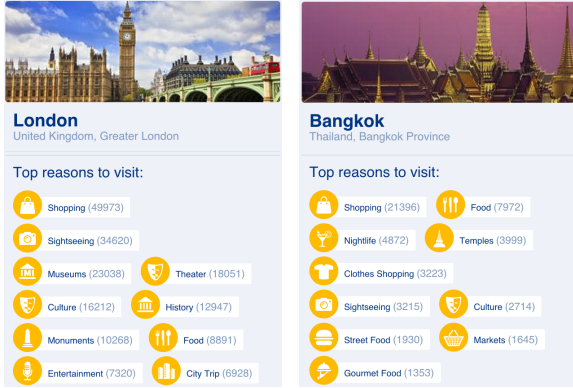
London
United Kingdom, Greater London

Top reasons to visit:

Shopping (49973)
Sightseeing (34620)
Museums (23038)
Theater (18051)
Culture (16212)
History (12947)
Monuments (10268)
Food (8891)
Entertainment (7320)
City Trip (6928)

Bangkok
Thailand, Bangkok Province

Top reasons to visit:

Shopping (21396)
Food (7972)
Nightlife (4872)
Temples (3999)
Clothes Shopping (3223)
Sightseeing (3215)
Culture (2714)
Street Food (1930)
Markets (1645)
Gourmet Food (1353)